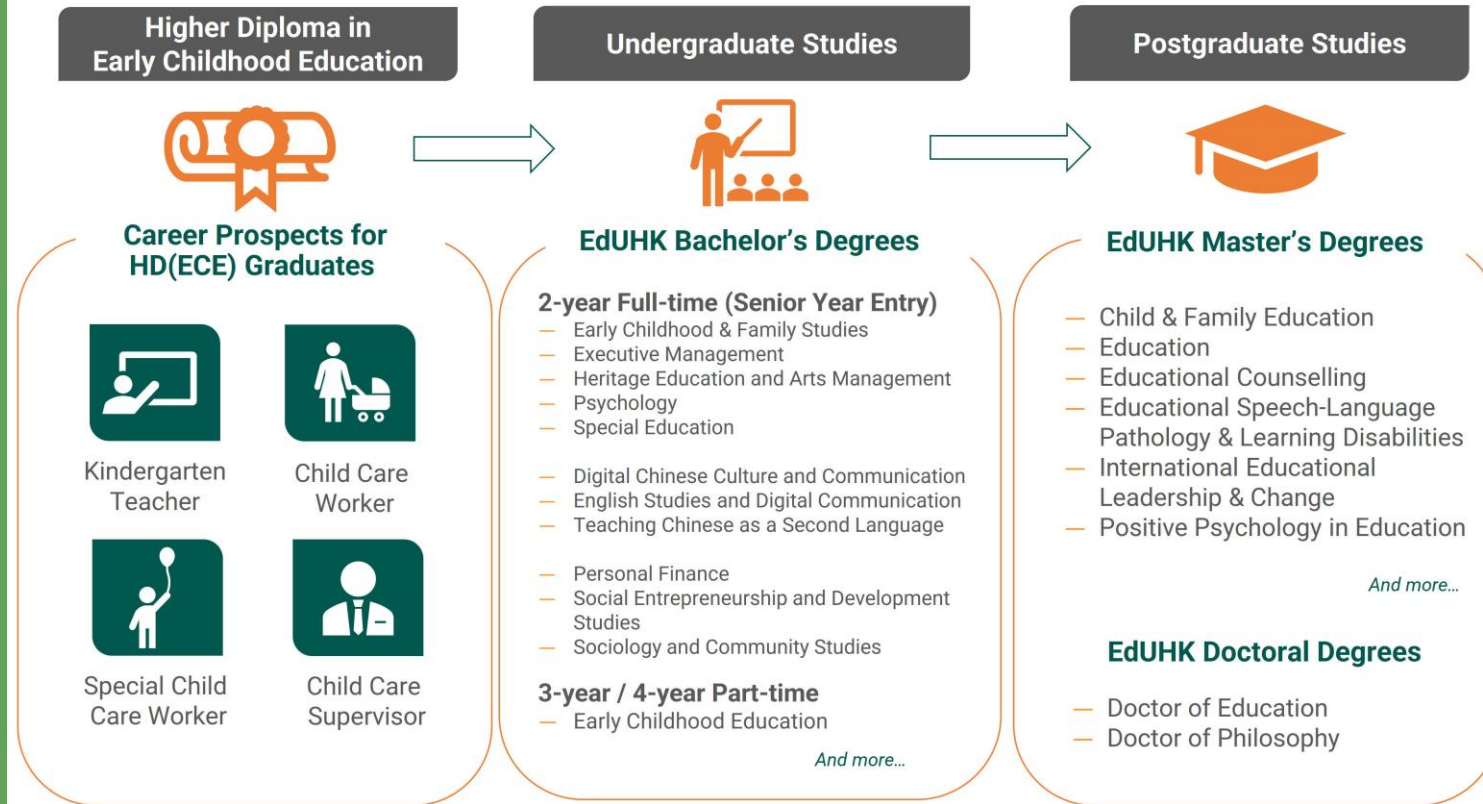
Higher Diploma in Early Childhood Education

Undergraduate Studies

Postgraduate Studies

Career Prospects for HD(ECE) Graduates

Kindergarten Teacher

Child Care Worker

Special Child Care Worker

Child Care Supervisor

EdUHK Bachelor's Degrees

2-year Full-time (Senior Year Entry)
— Early Childhood & Family Studies
— Executive Management
— Heritage Education and Arts Management
— Psychology
— Special Education

— Digital Chinese Culture and Communication
— English Studies and Digital Communication
— Teaching Chinese as a Second Language

— Personal Finance
— Social Entrepreneurship and Development Studies
— Sociology and Community Studies

3-year / 4-year Part-time
— Early Childhood Education

And more...

EdUHK Master's Degrees

— Child & Family Education
— Education
— Educational Counselling
— Educational Speech-Language Pathology & Learning Disabilities
— International Educational Leadership & Change
— Positive Psychology in Education

And more...

EdUHK Doctoral Degrees

— Doctor of Education
— Doctor of Philosophy